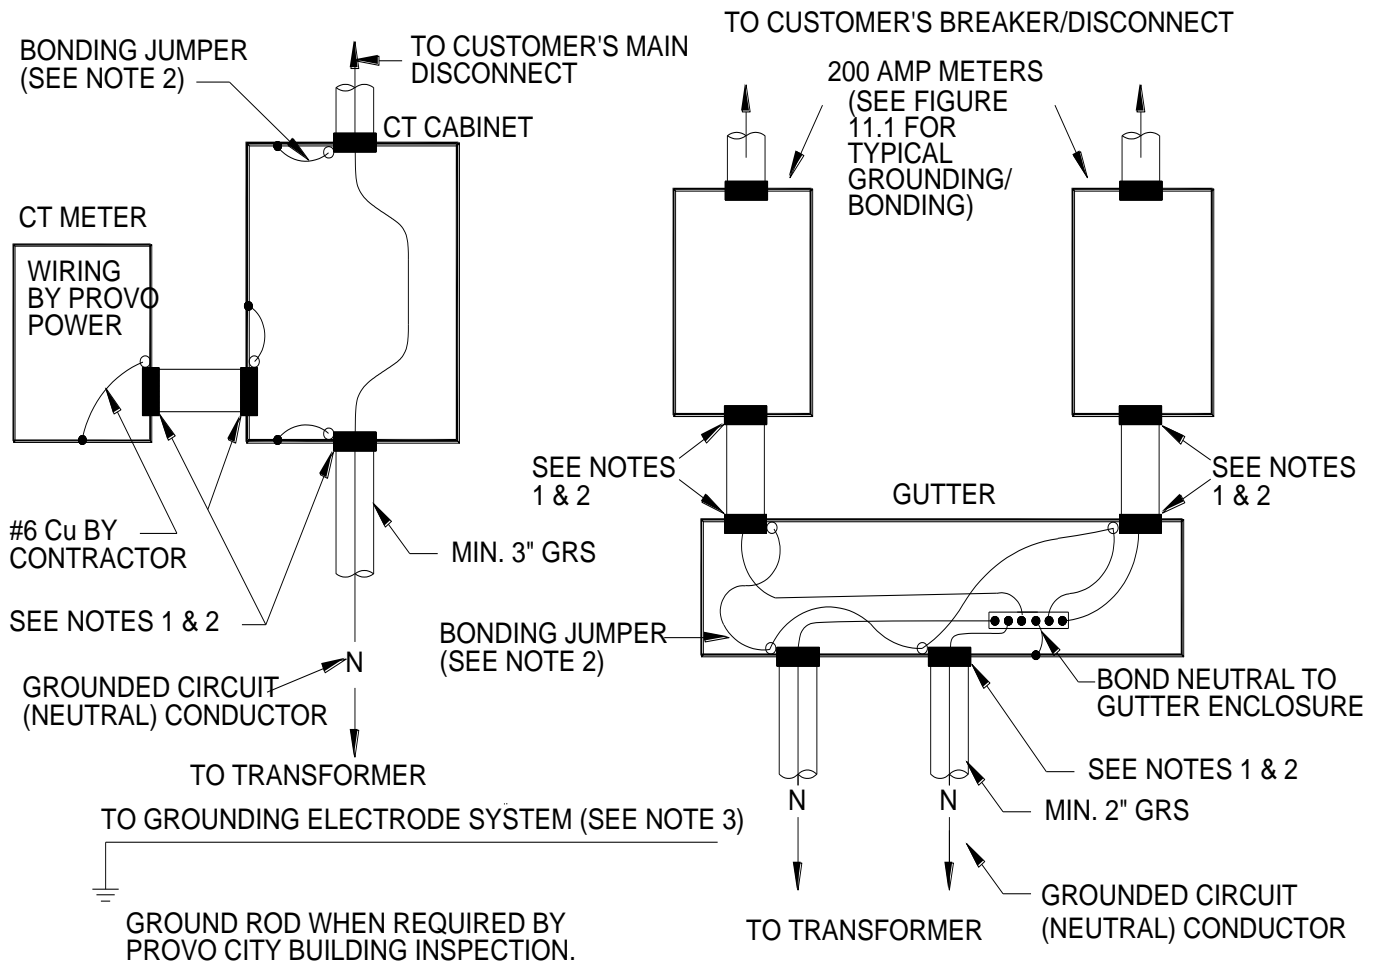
BONDING JUMPER
(SEE NOTE 2)

TO CUSTOMER'S MAIN
DISCONNECT

CT CABINET

CT METER

WIRING
BY PROVO
POWER

#6 Cu BY
CONTRACTOR

SEE NOTES 1 & 2

MIN. 3" GRS

N

GROUNDED CIRCUIT
(NEUTRAL) CONDUCTOR

TO TRANSFORMER

TO CUSTOMER'S BREAKER/DISCONNECT

200 AMP METERS
(SEE FIGURE
11.1 FOR
TYPICAL
GROUNDING/
BONDING)

SEE NOTES
1 & 2

GUTTER

SEE NOTES
1 & 2

BONDING JUMPER
(SEE NOTE 2)

BOND NEUTRAL TO
GUTTER ENCLOSURE

SEE NOTES 1 & 2

N

N

MIN. 2" GRS

TO GROUNDING ELECTRODE SYSTEM (SEE NOTE 3)

GROUND ROD WHEN REQUIRED BY
PROVO CITY BUILDING INSPECTION.

TO TRANSFORMER

GROUNDED CIRCUIT
(NEUTRAL) CONDUCTOR